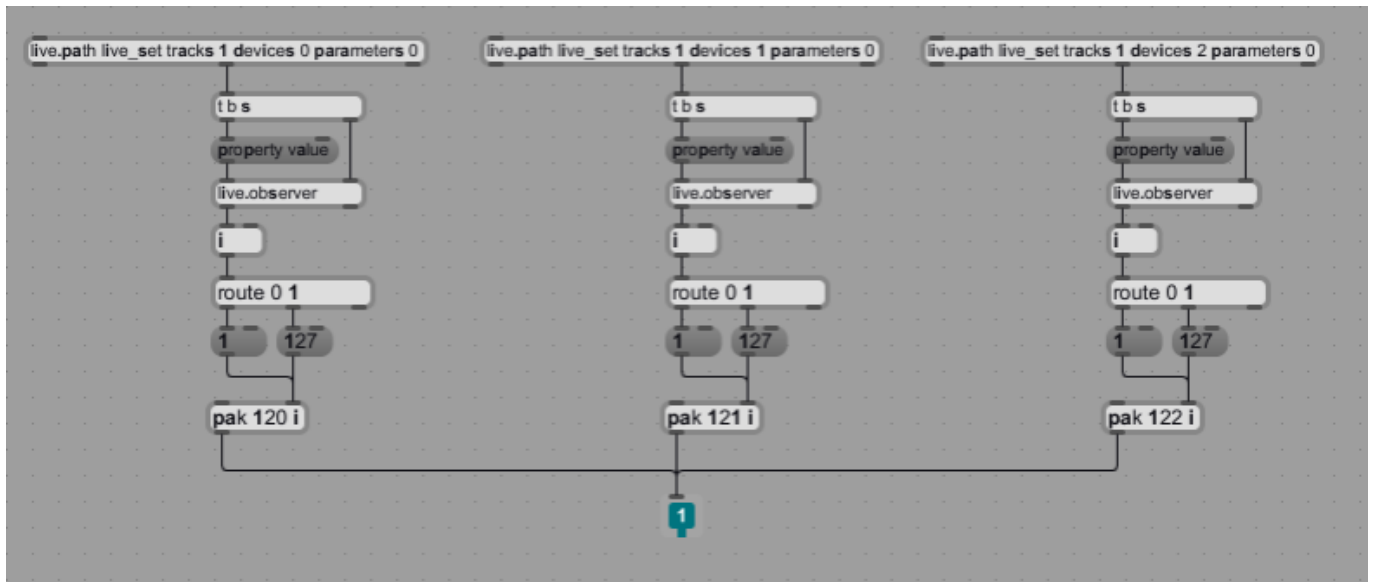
live.path live_set tracks 1 devices 0 parameters 0

t b s

property value

live.observer

i

route 0 1

1

127

pak 120 i

live.path live_set tracks 1 devices 1 parameters 0

t b s

property value

live.observer

i

route 0 1

1

127

pak 121 i

live.path live_set tracks 1 devices 2 parameters 0

t b s

property value

live.observer

i

route 0 1

1

127

pak 122 i

1